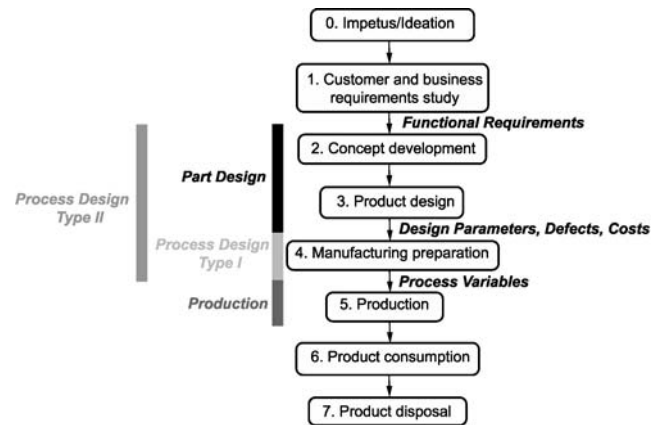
0. Impetus/Ideation

1. Customer and business requirements study

Functional Requirements

2. Concept development

Part Design

Process Design Type II

3. Product design

Design Parameters, Defects, Costs

Process Design Type I

4. Manufacturing preparation

Process Variables

Production

5. Production

6. Product consumption

7. Product disposal